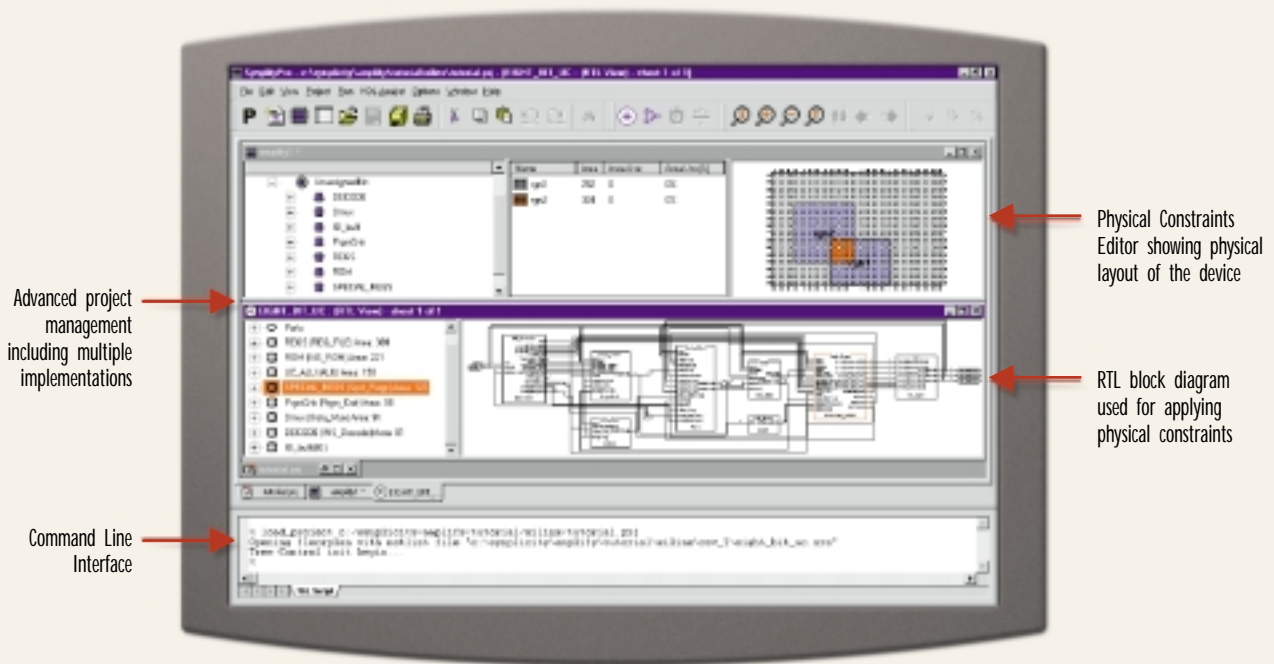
Advanced project management including multiple implementations

Physical Constraints Editor showing physical layout of the device

RTL block diagram used for applying physical constraints

Command Line Interface

File Edit View Project Run HDL Analyst Options Window Help

Name

rgn1 292 0

rgn2 308 0

Parts

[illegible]